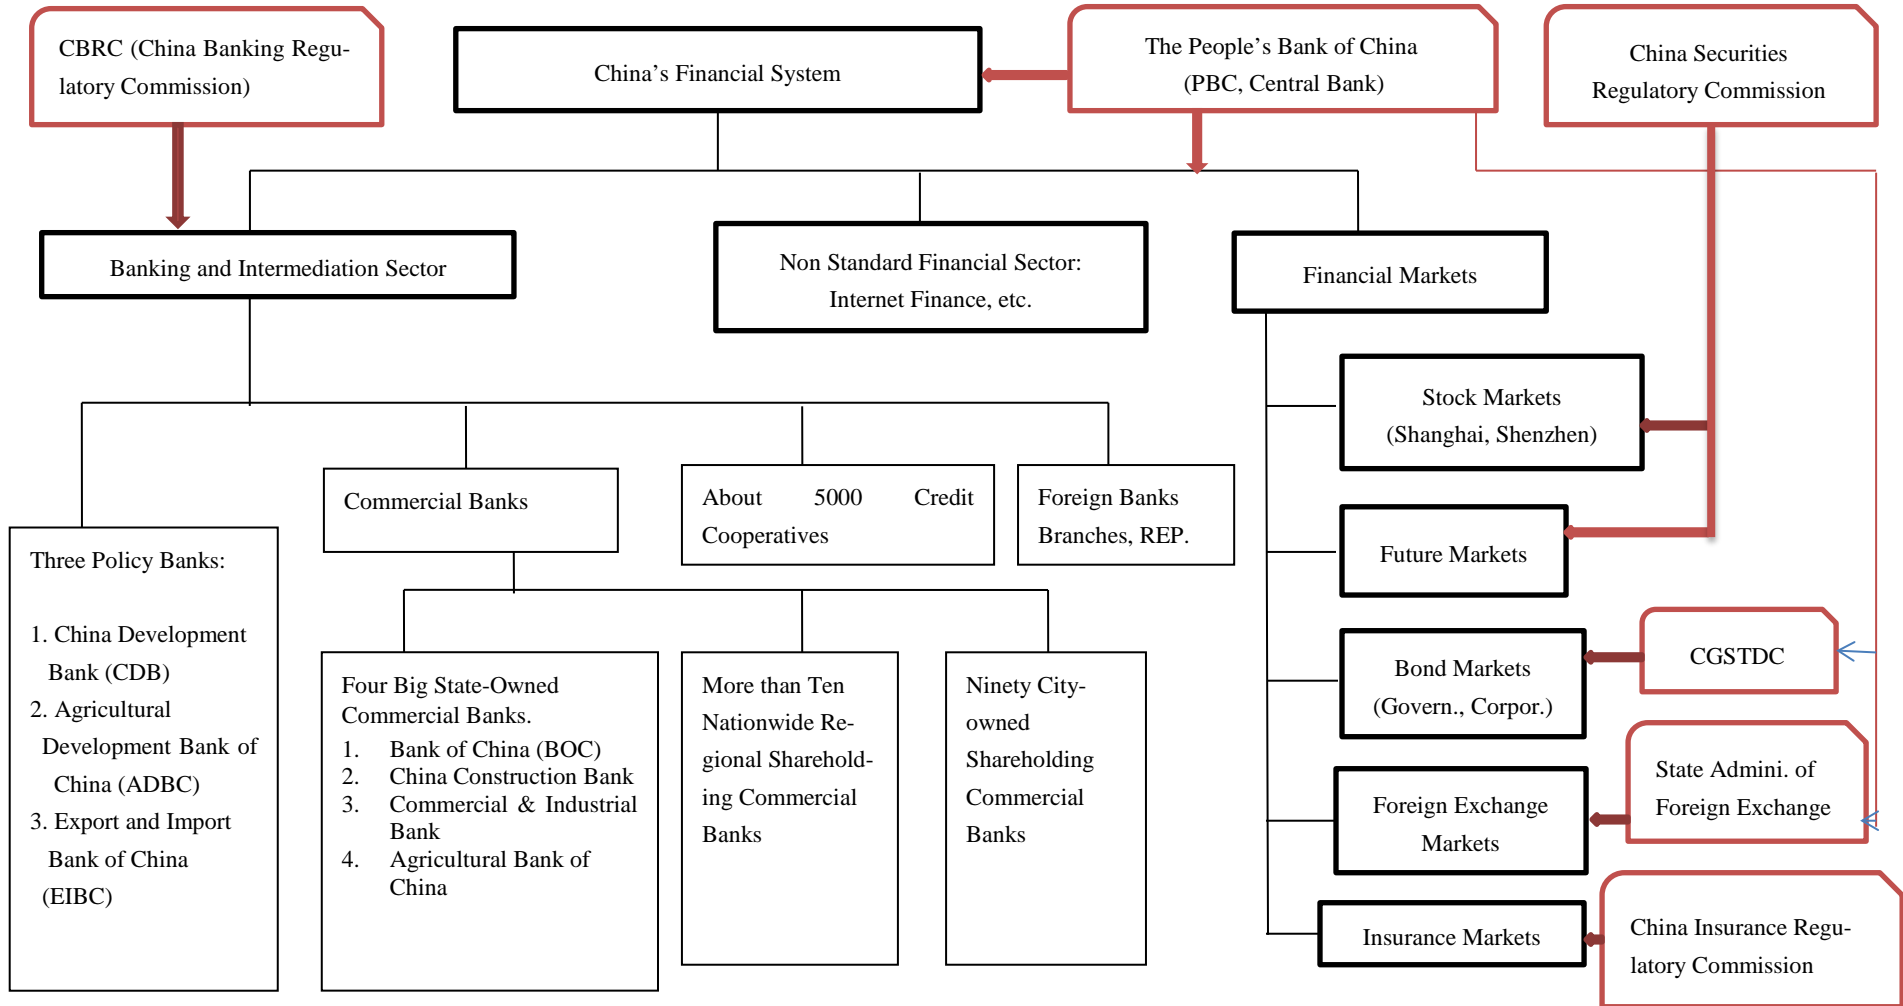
CBRC (China Banking Regulatory Commission)

China's Financial System

The People's Bank of China (PBC, Central Bank)

China Securities Regulatory Commission

Banking and Intermediation Sector

Non Standard Financial Sector: Internet Finance, etc.

Financial Markets

Stock Markets (Shanghai, Shenzhen)

Future Markets

Bond Markets (Govern., Corpor.)

CGSTDC

State Admini. of Foreign Exchange

Foreign Exchange Markets

Insurance Markets

China Insurance Regulatory Commission

Commercial Banks

About 5000 Credit Cooperatives

Foreign Banks Branches, REP.

Three Policy Banks:

1. China Development Bank (CDB)
2. Agricultural Development Bank of China (ADBC)
3. Export and Import Bank of China (EIBC)

Four Big State-Owned Commercial Banks.
1. Bank of China (BOC)
2. China Construction Bank
3. Commercial & Industrial Bank
4. Agricultural Bank of China

More than Ten Nationwide Regional Shareholding Commercial Banks

Ninety City-owned Shareholding Commercial Banks